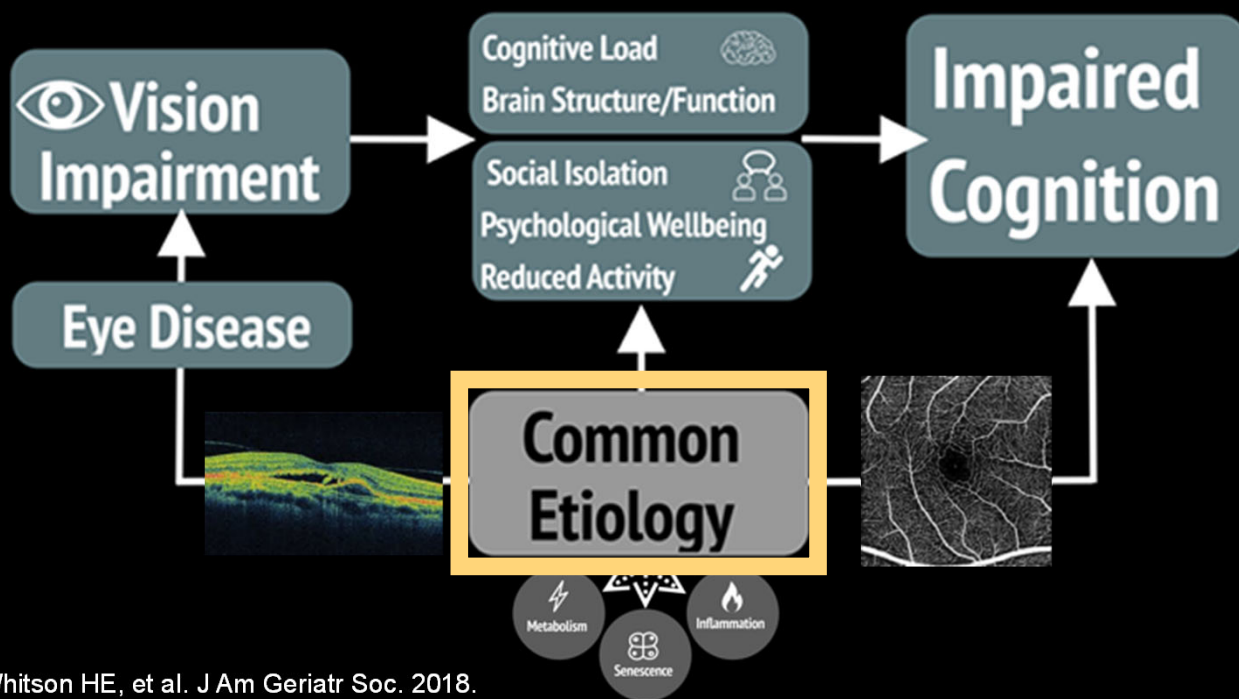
Vision Impairment

Eye Disease

Cognitive Load
Brain Structure/Function

Social Isolation
Psychological Wellbeing
Reduced Activity

Impaired Cognition

Common Etiology

Metabolism

Inflammation

Senescence

Whitson HE, et al. J Am Geriatr Soc. 2018.